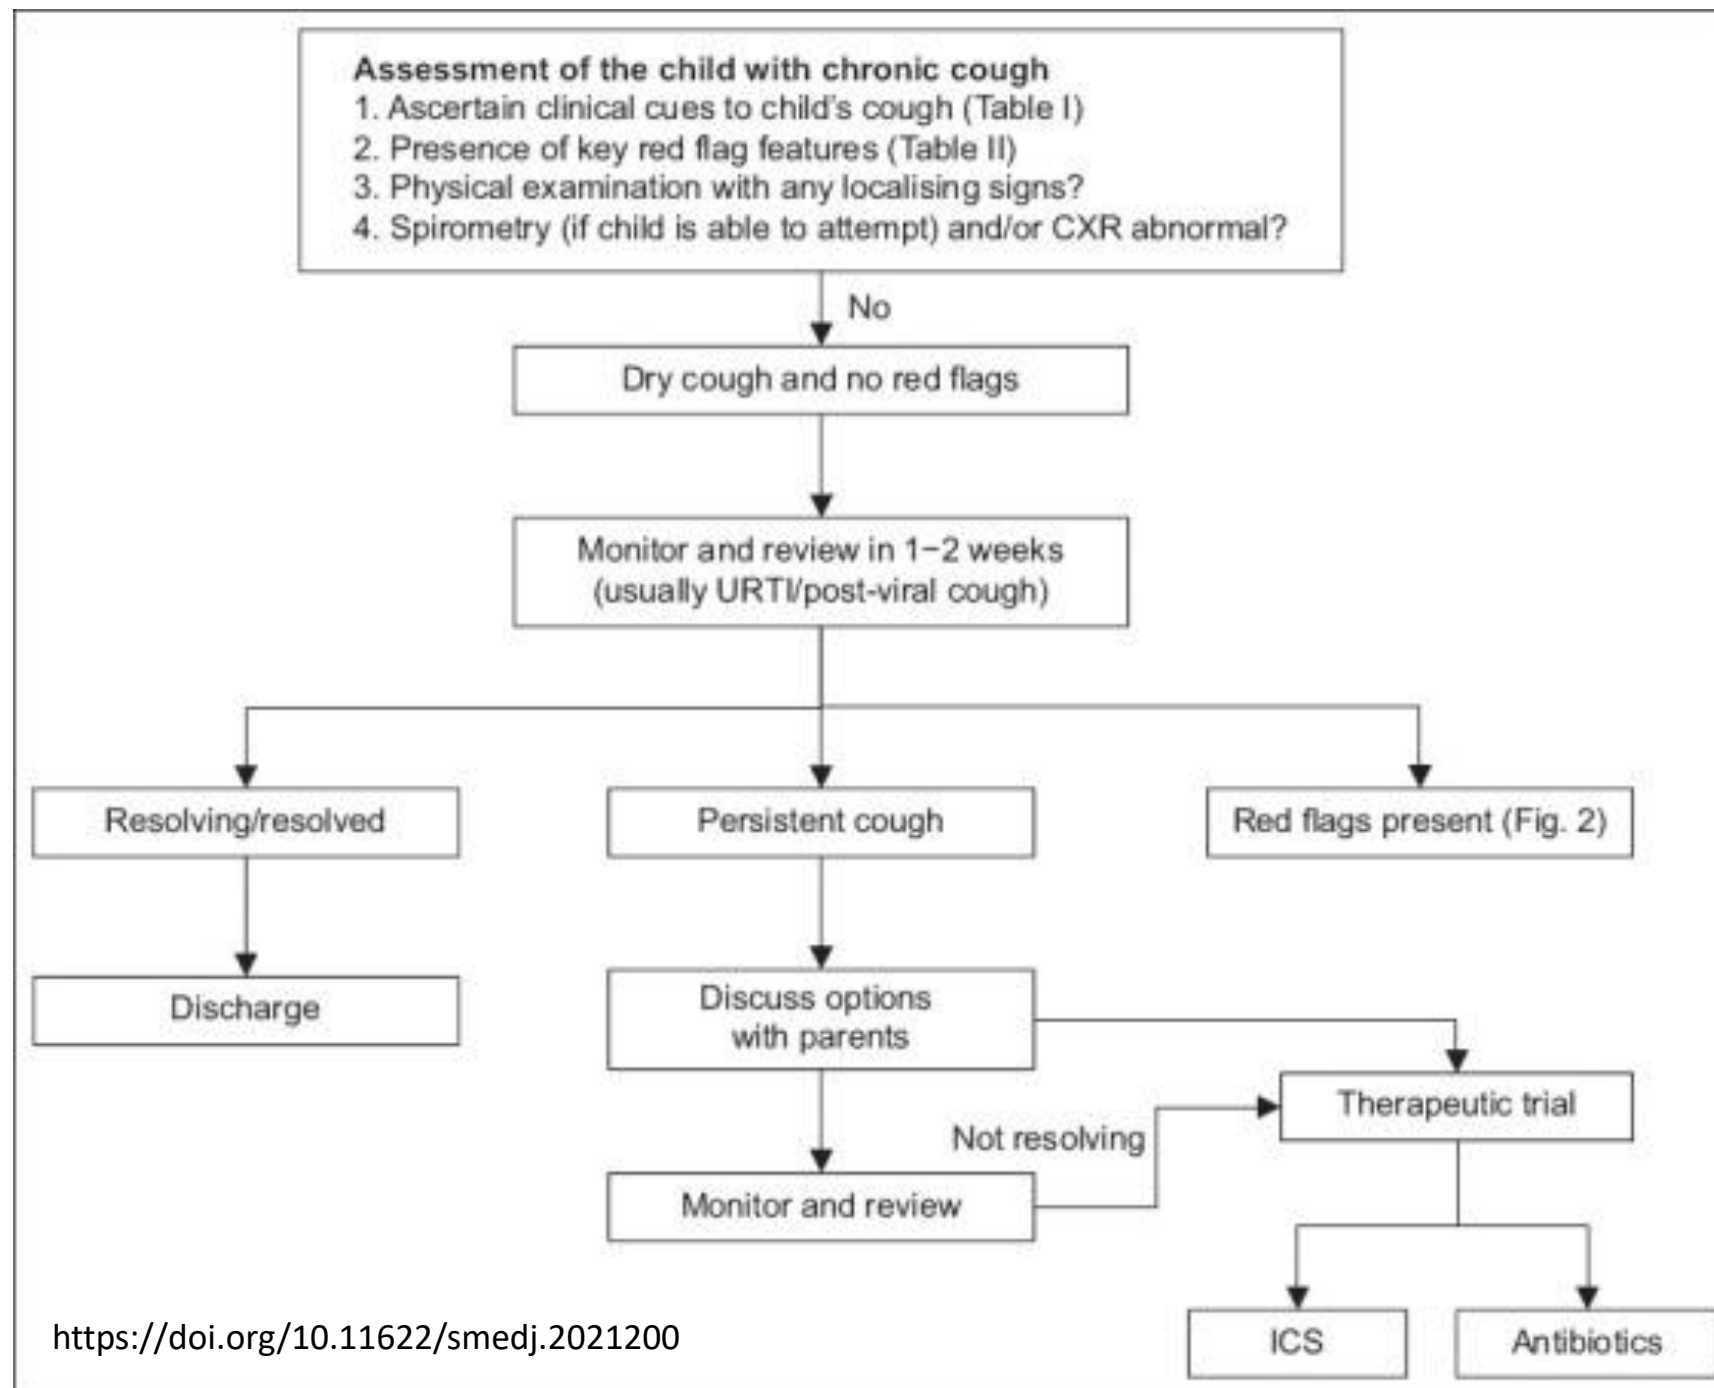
Assessment of the child with chronic cough
1. Ascertain clinical cues to child's cough (Table I)
2. Presence of key red flag features (Table II)
3. Physical examination with any localising signs?
4. Spirometry (if child is able to attempt) and/or CXR abnormal?

No

Dry cough and no red flags

Monitor and review in 1–2 weeks (usually URTI/post-viral cough)

Resolving/resolved

Persistent cough

Red flags present (Fig. 2)

Discharge

Discuss options with parents

Therapeutic trial

Not resolving

Monitor and review

ICS

Antibiotics

https://doi.org/10.11622/smedj.2021200